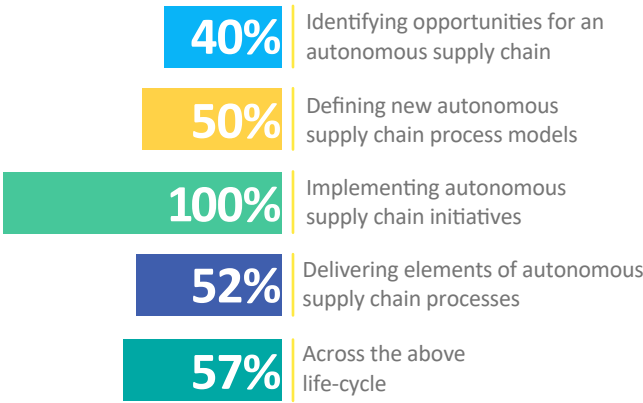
40% Identifying opportunities for an autonomous supply chain

50% Defining new autonomous supply chain process models

100% Implementing autonomous supply chain initiatives

52% Delivering elements of autonomous supply chain processes

57% Across the above life-cycle